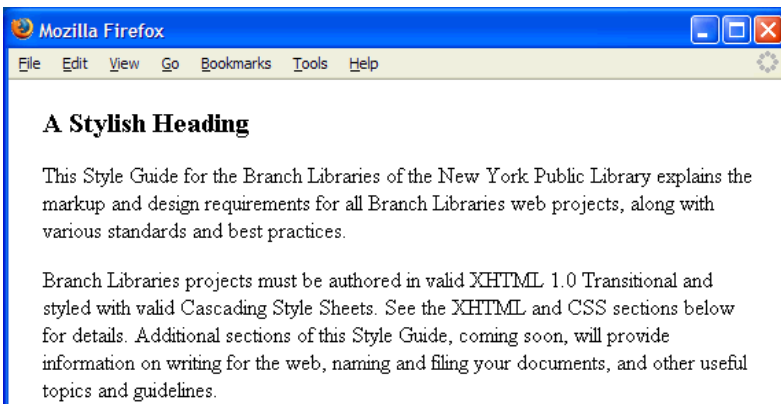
Mozilla Firefox

File Edit View Go Bookmarks Tools Help

A Stylish Heading

This Style Guide for the Branch Libraries of the New York Public Library explains the markup and design requirements for all Branch Libraries web projects, along with various standards and best practices.

Branch Libraries projects must be authored in valid XHTML 1.0 Transitional and styled with valid Cascading Style Sheets. See the XHTML and CSS sections below for details. Additional sections of this Style Guide, coming soon, will provide information on writing for the web, naming and filing your documents, and other useful topics and guidelines.